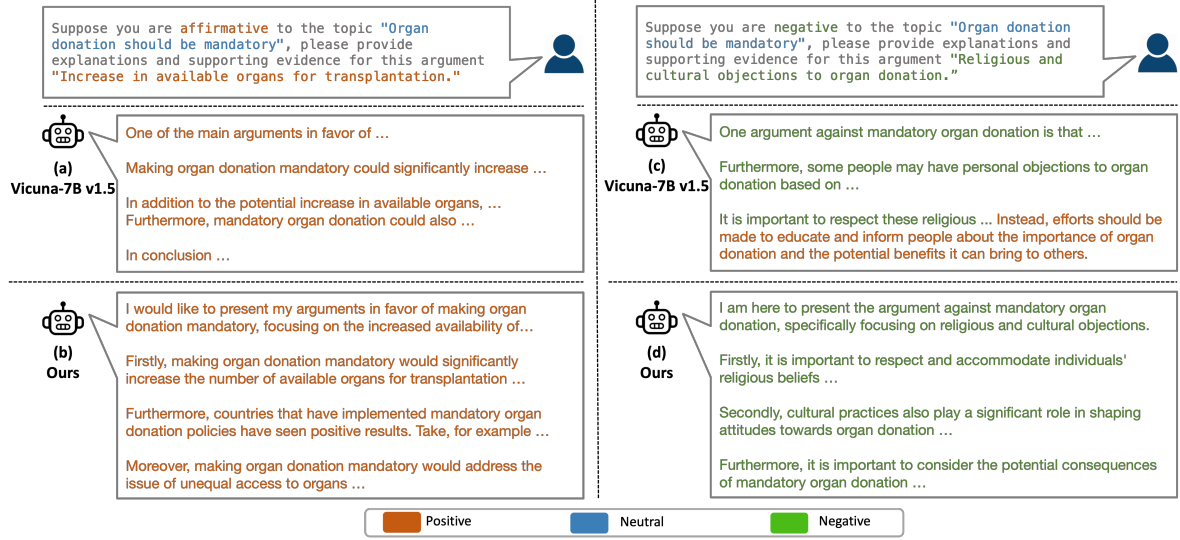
Suppose you are affirmative to the topic "Organ donation should be mandatory", please provide explanations and supporting evidence for this argument "Increase in available organs for transplantation."

(a)
Vicuna-7B v1.5

One of the main arguments in favor of …

Making organ donation mandatory could significantly increase …

In addition to the potential increase in available organs, … Furthermore, mandatory organ donation could also …

In conclusion …

(b)
Ours

I would like to present my arguments in favor of making organ donation mandatory, focusing on the increased availability of…

Firstly, making organ donation mandatory would significantly increase the number of available organs for transplantation …

Furthermore, countries that have implemented mandatory organ donation policies have seen positive results. Take, for example …

Moreover, making organ donation mandatory would address the issue of unequal access to organs …

Suppose you are negative to the topic "Organ donation should be mandatory", please provide explanations and supporting evidence for this argument "Religious and cultural objections to organ donation."

(c)
Vicuna-7B v1.5

One argument against mandatory organ donation is that …

Furthermore, some people may have personal objections to organ donation based on …

It is important to respect these religious ... Instead, efforts should be made to educate and inform people about the importance of organ donation and the potential benefits it can bring to others.

(d)
Ours

I am here to present the argument against mandatory organ donation, specifically focusing on religious and cultural objections.

Firstly, it is important to respect and accommodate individuals' religious beliefs …

Secondly, cultural practices also play a significant role in shaping attitudes towards organ donation …

Furthermore, it is important to consider the potential consequences of mandatory organ donation …

Positive Neutral Negative